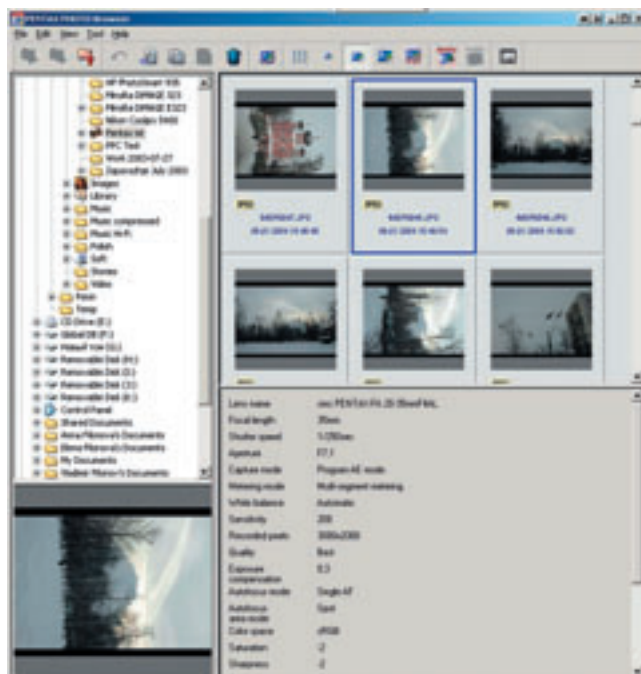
PENTAX PHOTO Browser

File Edit View Tool Help

HP PhotoSmart 935
Minolta DiMAGE S23
Minolta DiMAGE E323
Nikon Coolpix 5400
Pentax ist
PFC Test
Work 2003-07-27
Zapovednik July 2003
Images
Library
Music
Music compressed
Music Hi-Fi
Polish
Soft
Stories
Video
Kase
Temp
CD Drive (E:)
Global DB (F:)
Webaff Vol (G:)
Removable Disk (H:)
Removable Disk (I:)
Removable Disk (J:)
Removable Disk (K:)
Control Panel
Shared Documents
Anna Mironova's Documents
Elena Mironova's Documents
My Documents
Vladimir Mironov's Documents

JPEG
IMGP0047.JPG
05-01-2004 15:48:46

JPEG
IMGP0048.JPG
05-01-2004 15:49:51

JPEG
IMGP0049.JPG
05-01-2004 15:50:02

| | |
|---|---|
| Lens name | smc PENTAX FA 35 f2mmFAL |
| Focal length | 35mm |
| Shutter speed | 1/250sec |
| Aperture | F7.1 |
| Capture mode | Program AE mode |
| Metering mode | Multi-segment metering |
| White balance | Automatic |
| Sensitivity | 200 |
| Recorded pixels | 3008x2000 |
| Quality | Best |
| Exposure compensation | 0.3 |
| Autofocus mode | Single AF |
| Autofocus area mode | Spot |
| Color space | sRGB |
| Saturation | -2 |
| Sharpness | -2 |